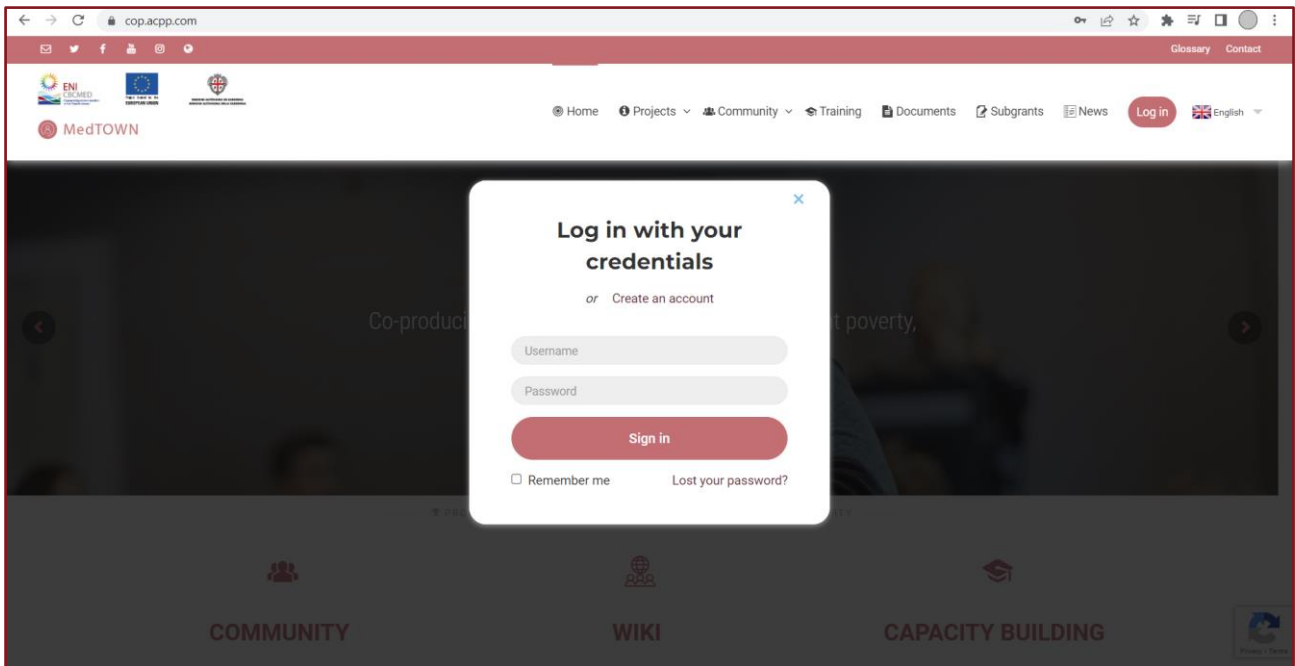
cop.acpp.com

Glossary Contact

ENI CBCMED

MedTOWN

Home Projects Community Training Documents Subgrants News Log in English

×

Log in with your credentials

or Create an account

Co-producti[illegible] poverty,

Username

Password

Sign in

Remember me Lost your password?

COMMUNITY

WIKI

CAPACITY BUILDING